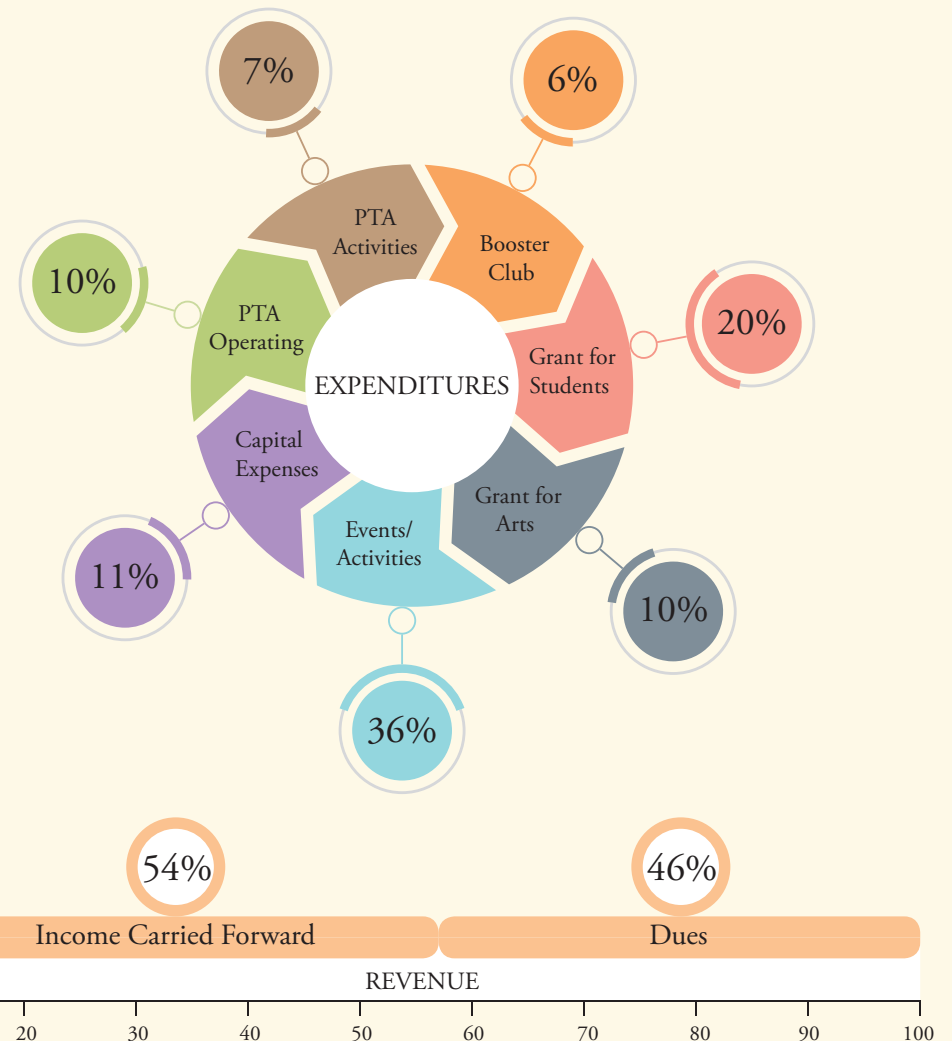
7%

6%

PTA Activities

Booster Club

10%

PTA Operating

20%

EXPENDITURES

Grant for Students

Capital Expenses

Grant for Arts

Events/ Activities

11%

10%

36%

54%

46%

Income Carried Forward

Dues

REVENUE

20 30 40 50 60 70 80 90 100